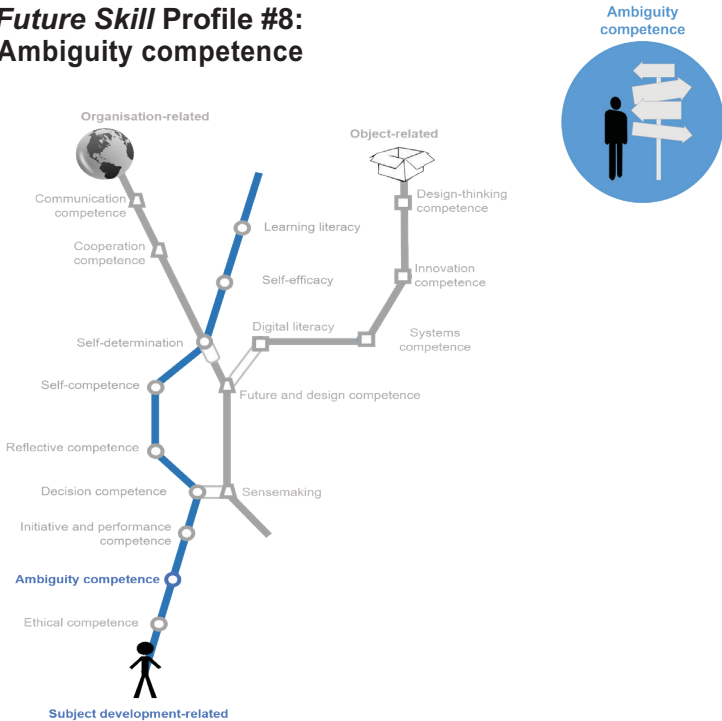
*Future Skill* Profile #8:
Ambiguity competence

Ambiguity competence

Organisation-related

Object-related

Communication competence

Learning literacy

Design-thinking competence

Cooperation competence

Self-efficacy

Innovation competence

Digital literacy

Systems competence

Self-determination

Self-competence

Future and design competence

Reflective competence

Decision competence

Sensemaking

Initiative and performance competence

Ambiguity competence

Ethical competence

Subject development-related